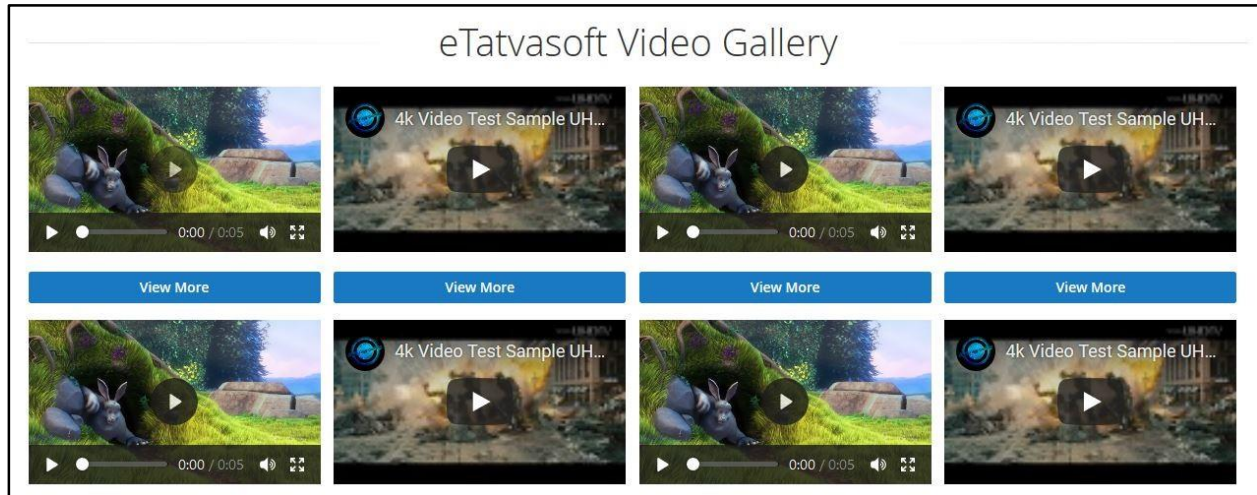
eTatvasoft Video Gallery

0:00 / 0:05

4k Video Test Sample UH...

0:00 / 0:05

4k Video Test Sample UH...

View More

View More

View More

View More

0:00 / 0:05

4k Video Test Sample UH...

0:00 / 0:05

4k Video Test Sample UH...